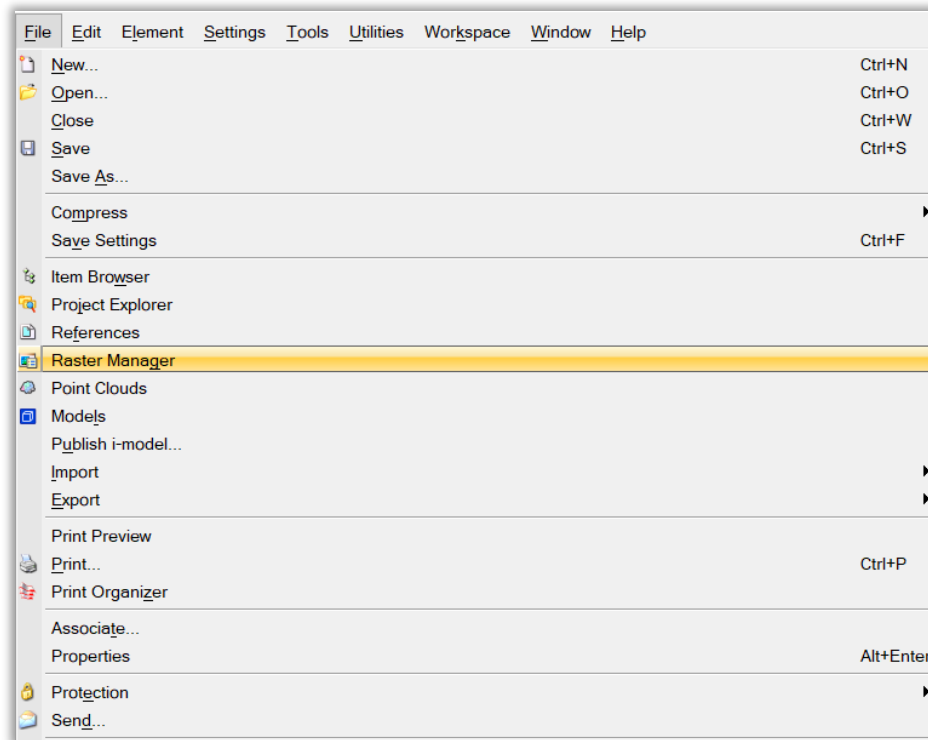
File Edit Element Settings Tools Utilities Workspace Window Help

New... Ctrl+N
Open... Ctrl+O
Close Ctrl+W
Save Ctrl+S
Save As...

Compress
Save Settings Ctrl+F

Item Browser
Project Explorer
References
Raster Manager
Point Clouds
Models
Publish i-model...
Import
Export

Print Preview
Print... Ctrl+P
Print Organizer

Associate...
Properties Alt+Enter

Protection
Send...